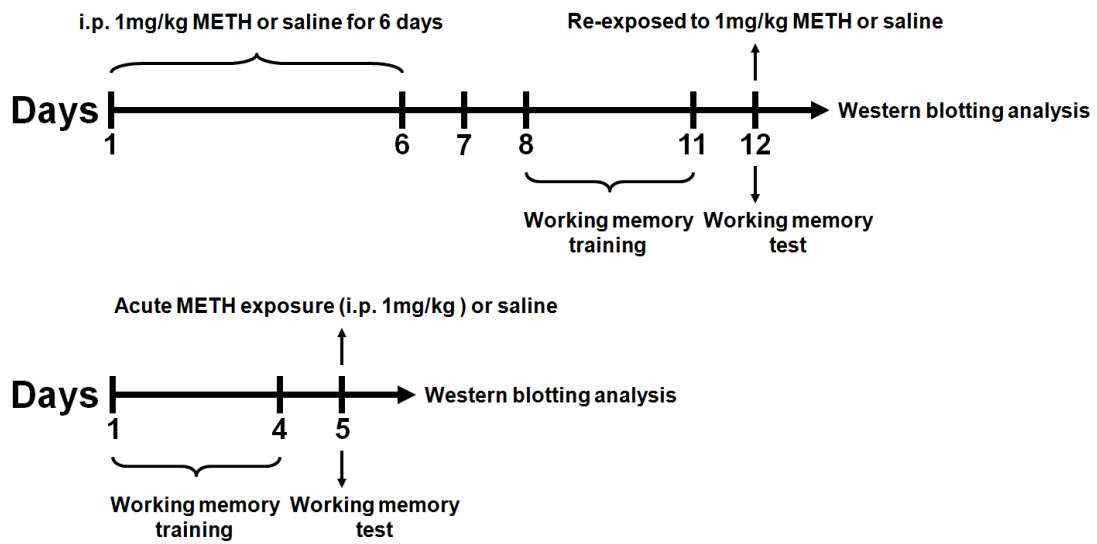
i.p. 1mg/kg METH or saline for 6 days

Re-exposed to 1mg/kg METH or saline

Days 1 6 7 8 11 12 Western blotting analysis

Working memory training

Working memory test

Acute METH exposure (i.p. 1mg/kg ) or saline

Days 1 4 5 Western blotting analysis

Working memory training

Working memory test